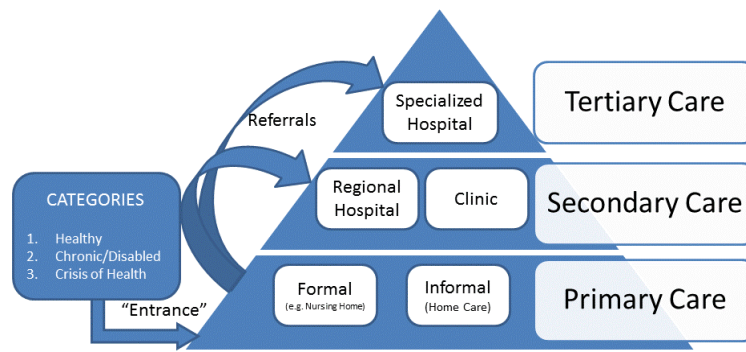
CATEGORIES

1. Healthy
2. Chronic/Disabled
3. Crisis of Health

"Entrance"

Referrals

Specialized Hospital

Tertiary Care

Regional Hospital

Clinic

Secondary Care

Formal (e.g. Nursing Home)

Informal (Home Care)

Primary Care